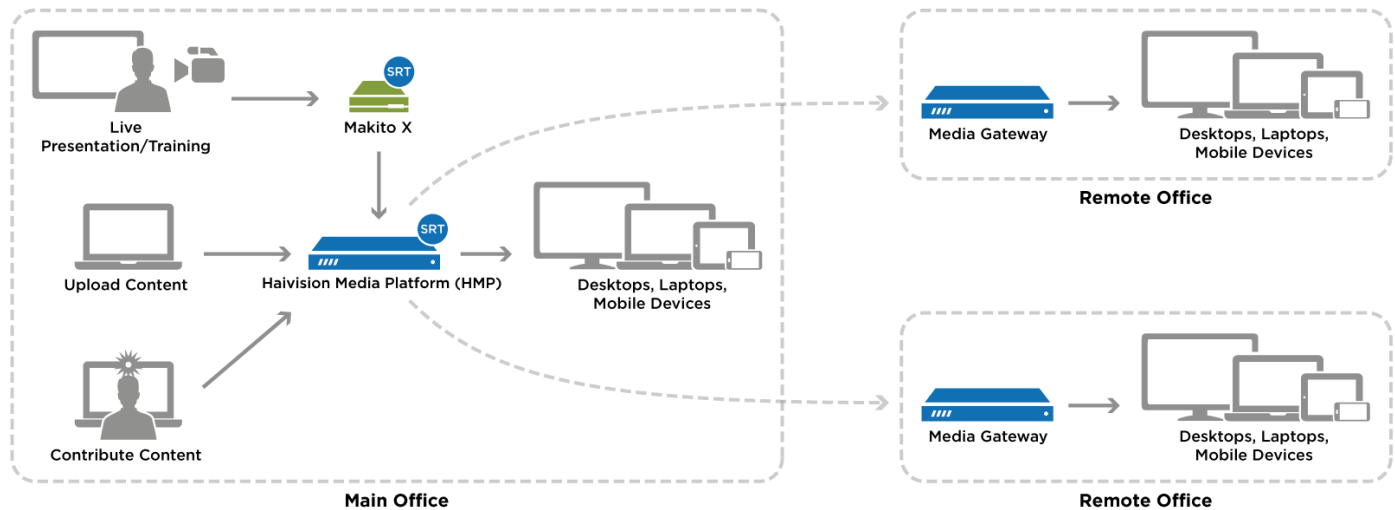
Live Presentation/Training

SRT

Makito X

Upload Content

SRT

Haivision Media Platform (HMP)

Desktops, Laptops, Mobile Devices

Contribute Content

Main Office

Media Gateway

Desktops, Laptops, Mobile Devices

Remote Office

Media Gateway

Desktops, Laptops, Mobile Devices

Remote Office